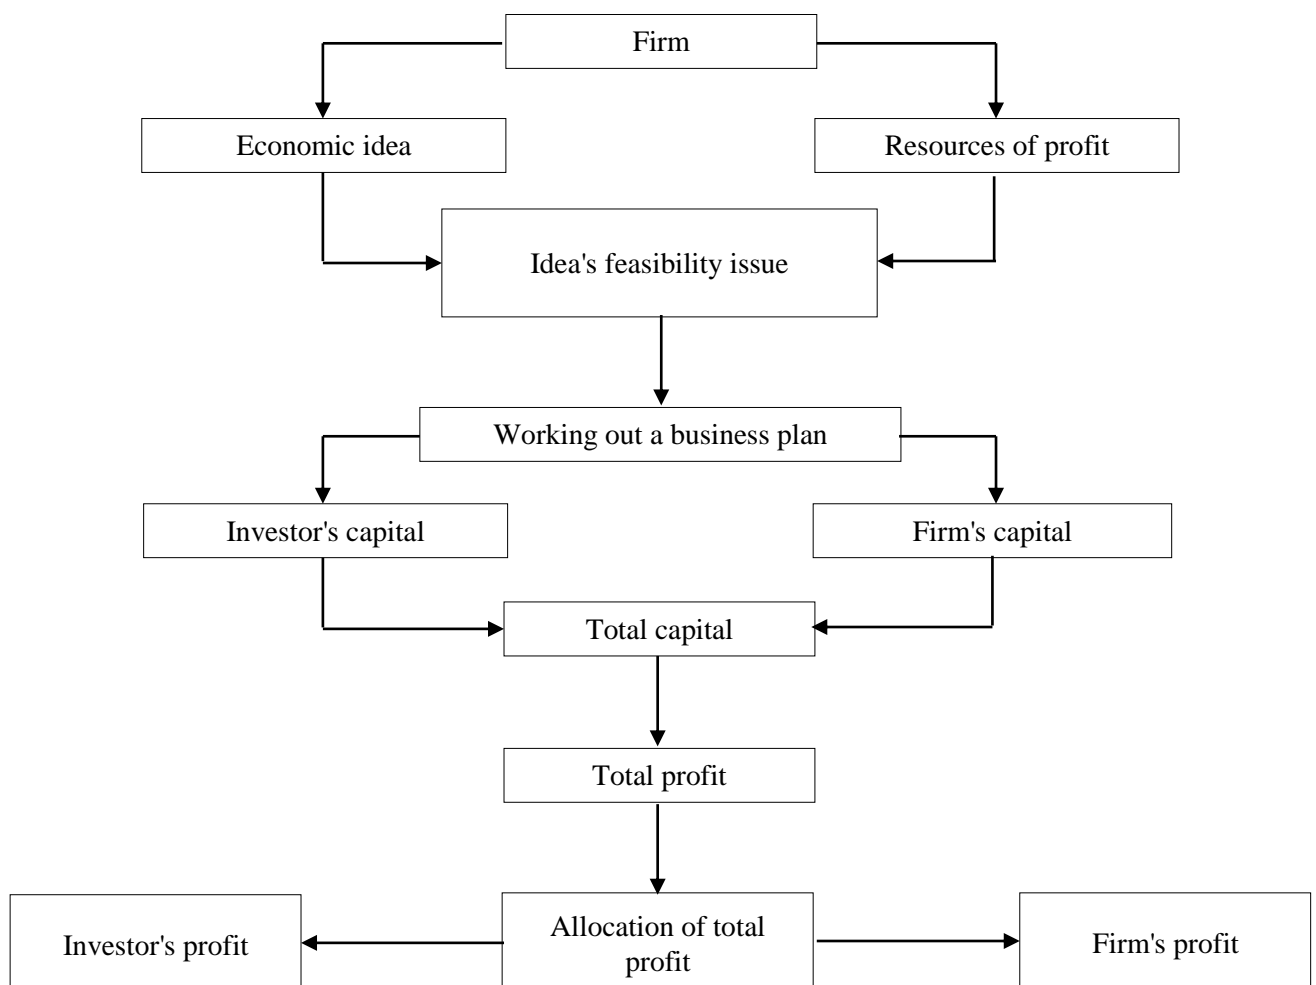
Firm

Economic idea

Resources of profit

Idea's feasibility issue

Working out a business plan

Investor's capital

Firm's capital

Total capital

Total profit

Investor's profit

Allocation of total profit

Firm's profit